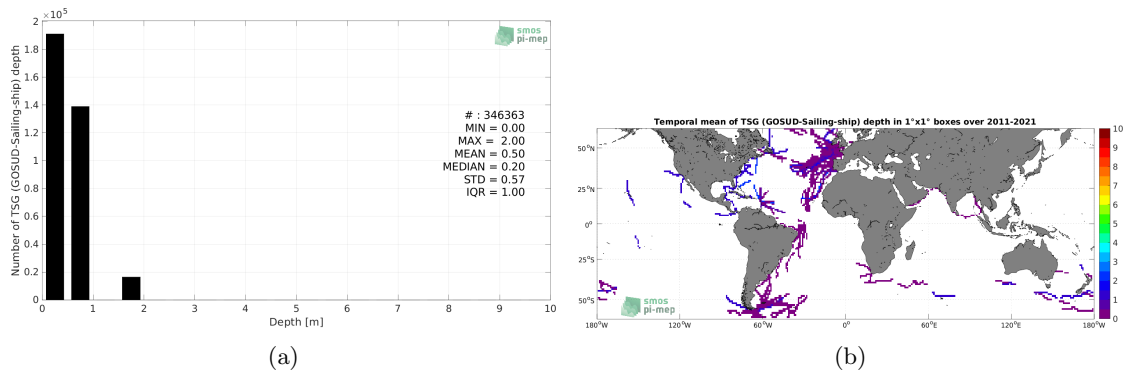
$\times 10^5$
2
1.8
1.6
1.4
1.2
1
0.8
0.6
0.4
0.2
0
Number of TSG (GOSUD-Sailing-ship) depth
smos pi-mep
# : 346363
MIN = 0.00
MAX = 2.00
MEAN = 0.50
MEDIAN = 0.20
STD = 0.57
IQR = 1.00
0 1 2 3 4 5 6 7 8 9 10
Depth [m]
(a)

Temporal mean of TSG (GOSUD-Sailing-ship) depth in 1°x1° boxes over 2011-2021
50°N
25°N
0°
25°S
50°S
180°W 120°W 60°W 0° 60°E 120°E 180°W
10
9
8
7
6
5
4
3
2
1
0
smos pi-mep
(b)